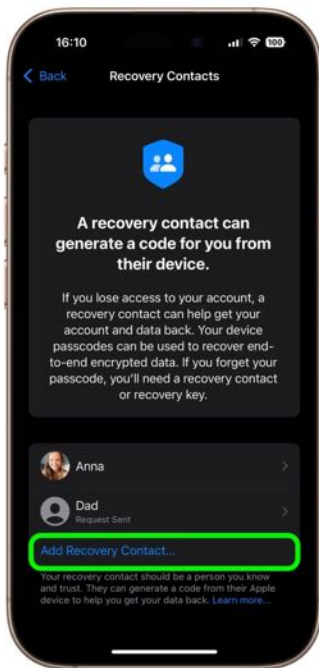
16:10

100

Back

Recovery Contacts

A recovery contact can generate a code for you from their device.

If you lose access to your account, a recovery contact can help get your account and data back. Your device passcodes can be used to recover end-to-end encrypted data. If you forget your passcode, you'll need a recovery contact or recovery key.

Anna

Dad
Request Sent

Add Recovery Contact...

Your recovery contact should be a person you know and trust. They can generate a code from their Apple device to help you get your data back. Learn more...